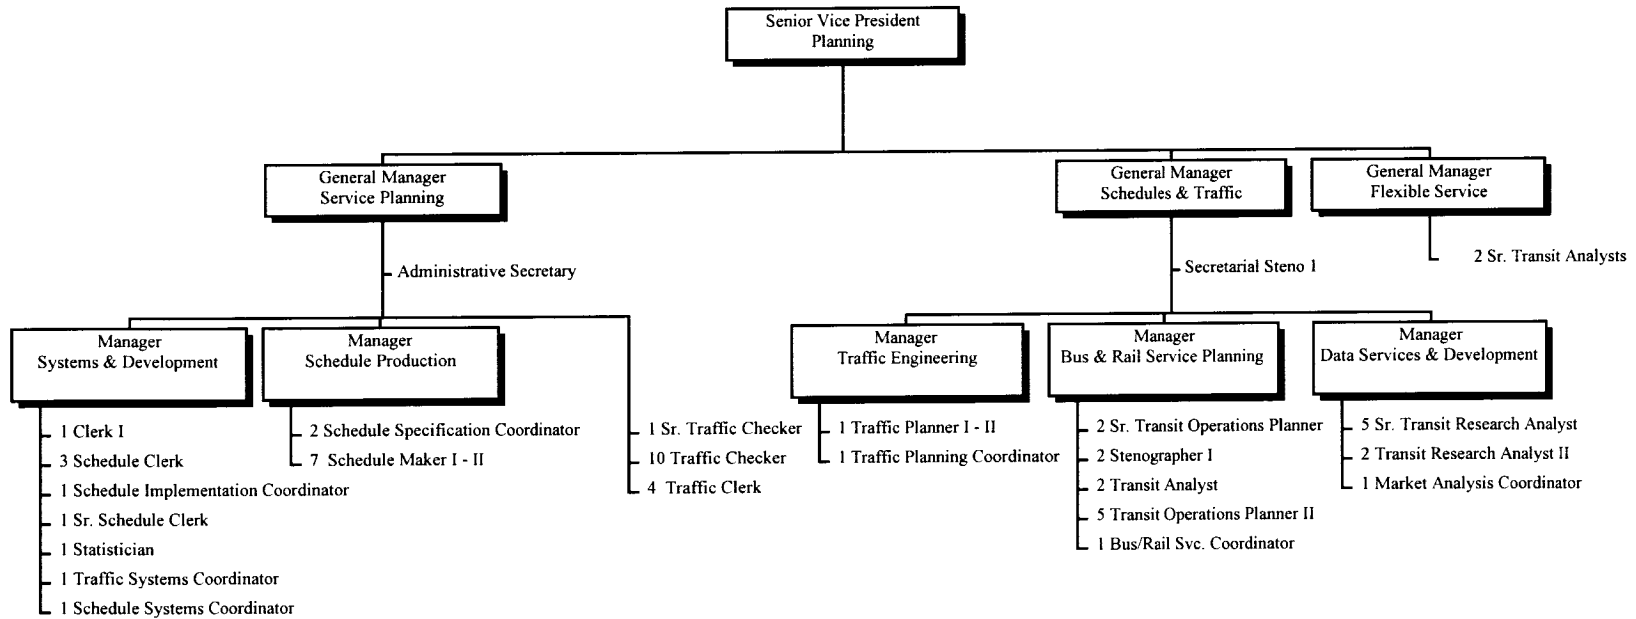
Senior Vice President
Planning

General Manager
Service Planning

Administrative Secretary

Manager
Systems & Development

1 Clerk I
3 Schedule Clerk
1 Schedule Implementation Coordinator
1 Sr. Schedule Clerk
1 Statistician
1 Traffic Systems Coordinator
1 Schedule Systems Coordinator

Manager
Schedule Production

2 Schedule Specification Coordinator
7 Schedule Maker I - II

1 Sr. Traffic Checker
10 Traffic Checker
4 Traffic Clerk

General Manager
Schedules & Traffic

Secretarial Steno 1

Manager
Traffic Engineering

1 Traffic Planner I - II
1 Traffic Planning Coordinator

Manager
Bus & Rail Service Planning

2 Sr. Transit Operations Planner
2 Stenographer I
2 Transit Analyst
5 Transit Operations Planner II
1 Bus/Rail Svc. Coordinator

Manager
Data Services & Development

5 Sr. Transit Research Analyst
2 Transit Research Analyst II
1 Market Analysis Coordinator

General Manager
Flexible Service

2 Sr. Transit Analysts